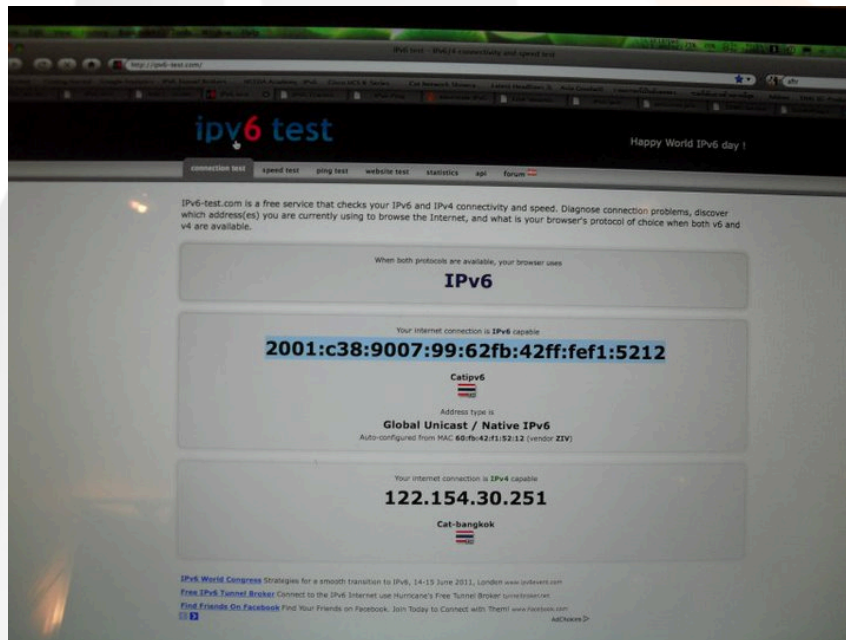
IPv6 test - IPv6/v4 connectivity and speed test

http://ipv6-test.com/

ipv6 test

Happy World IPv6 day !

connection test speed test ping test website test statistics api forum

IPv6-test.com is a free service that checks your IPv6 and IPv4 connectivity and speed. Diagnose connection problems, discover which address(es) you are currently using to browse the Internet, and what is your browser's protocol of choice when both v6 and v4 are available.

When both protocols are available, your browser uses

IPv6

Your internet connection is IPv6 capable

2001:c38:9007:99:62fb:42ff:fef1:5212

Catipv6

Address type is

Global Unicast / Native IPv6

Auto-configured from MAC 60:fb:42:f1:52:12 (vendor ZIV)

Your internet connection is IPv4 capable

122.154.30.251

Cat-bangkok

IPv6 World Congress Strategies for a smooth transition to IPv6, 14-15 June 2011, London www.ipv6event.com

Free IPv6 Tunnel Broker Connect to the IPv6 Internet use Hurricane's Free Tunnel Broker tunnelbroker.net

Find Friends On Facebook Find Your Friends on Facebook. Join Today to Connect with Them! www.facebook.com

AdChoices